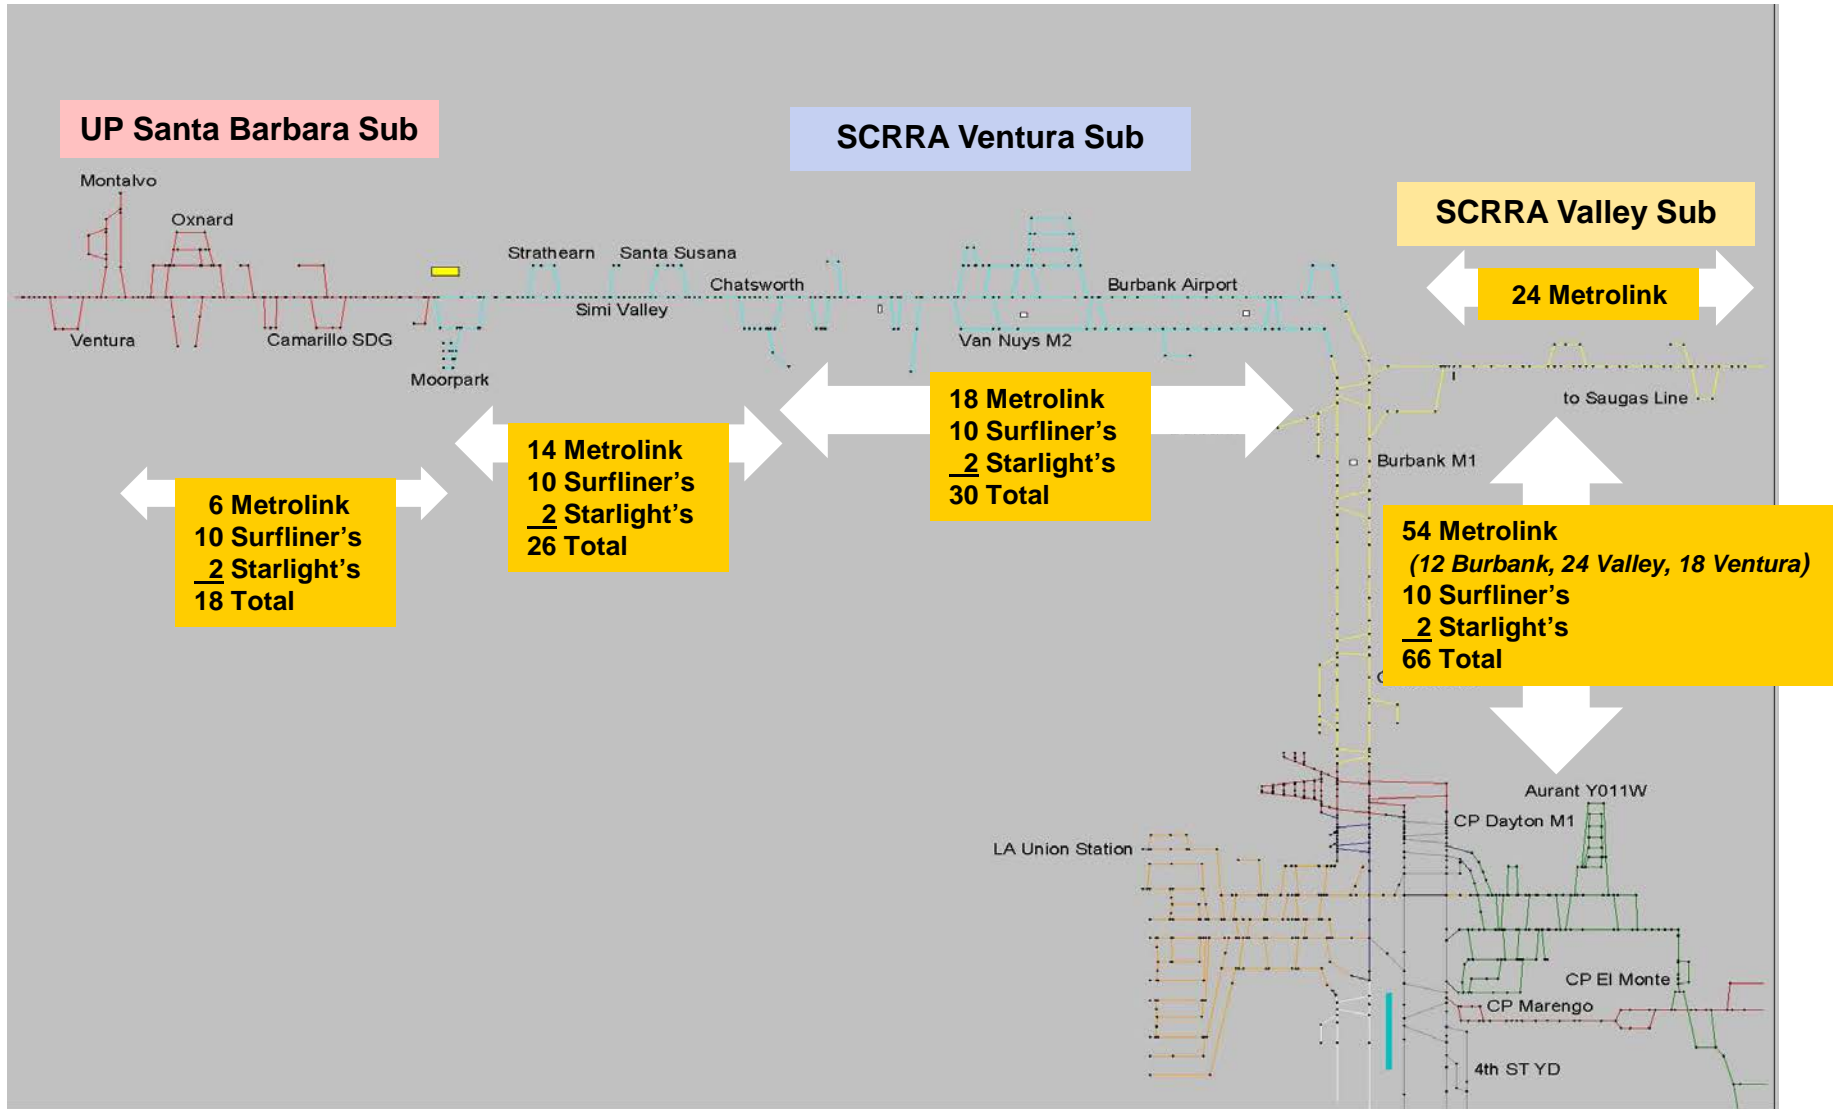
UP Santa Barbara Sub

SCRRA Ventura Sub

SCRRA Valley Sub

Montalvo

Oxnard

Strathearn

Santa Susana

Chatsworth

Burbank Airport

Simi Valley

Ventura

Camarillo SDG

Van Nuys M2

Moorpark

24 Metrolink

to Saugas Line

18 Metrolink
10 Surfliner's
2 Starlight's
30 Total

14 Metrolink
10 Surfliner's
2 Starlight's
26 Total

6 Metrolink
10 Surfliner's
2 Starlight's
18 Total

Burbank M1

54 Metrolink
(12 Burbank, 24 Valley, 18 Ventura)
10 Surfliner's
2 Starlight's
66 Total

Aurant Y011W

CP Dayton M1

LA Union Station

CP El Monte

CP Marengo

4th ST YD